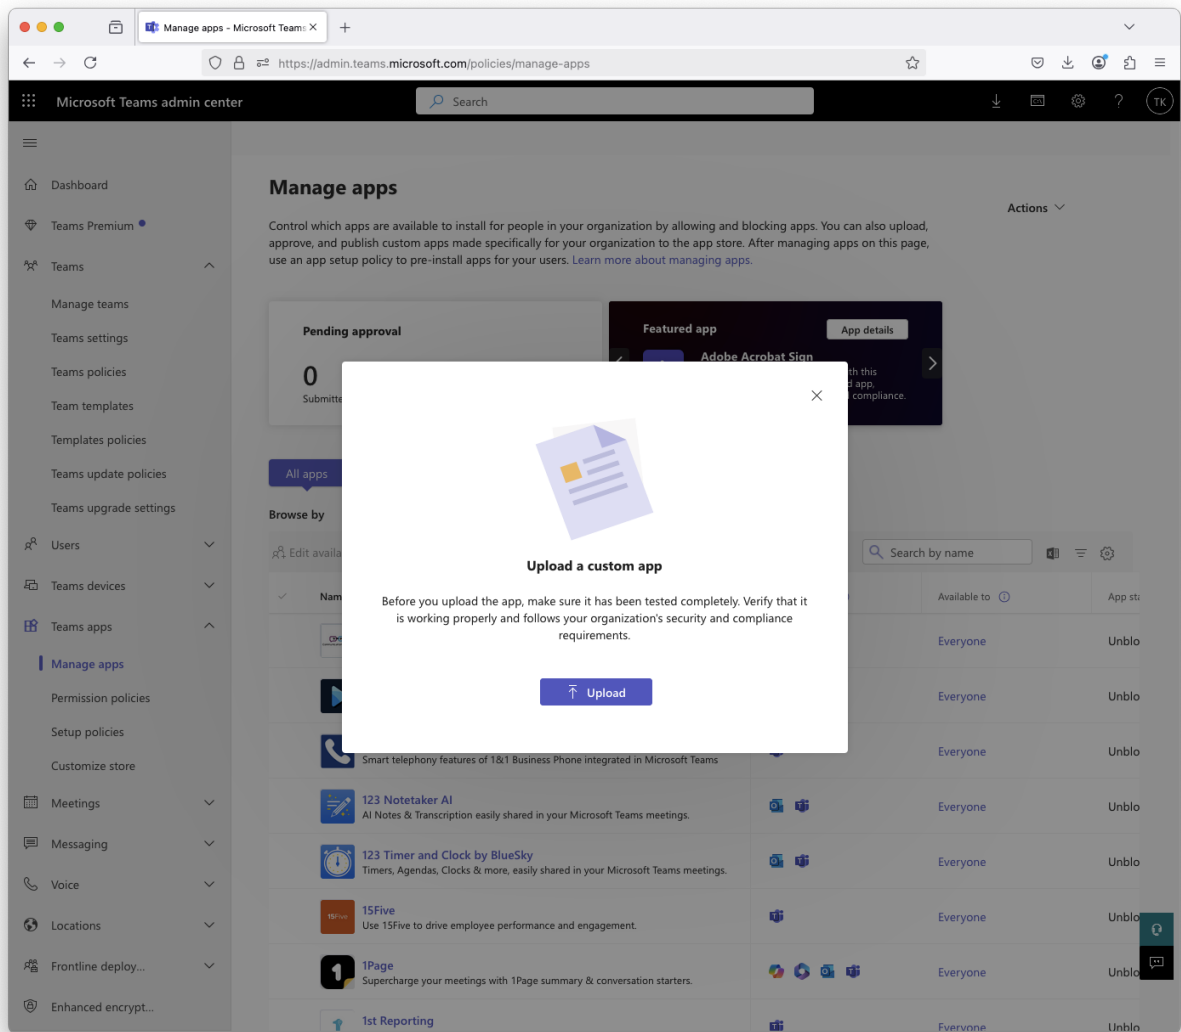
Manage apps - Microsoft Teams

https://admin.teams.microsoft.com/policies/manage-apps

Microsoft Teams admin center

Search

TK

Dashboard

Teams Premium

Teams

Manage teams

Teams settings

Teams policies

Team templates

Templates policies

Teams update policies

Teams upgrade settings

Users

Teams devices

Teams apps

Manage apps

Permission policies

Setup policies

Customize store

Meetings

Messaging

Voice

Locations

Frontline deploy...

Enhanced encrypt...

Manage apps

Actions

Control which apps are available to install for people in your organization by allowing and blocking apps. You can also upload, approve, and publish custom apps made specifically for your organization to the app store. After managing apps on this page, use an app setup policy to pre-install apps for your users. Learn more about managing apps.

Pending approval

0

Submitte

Featured app

App details

Adobe Acrobat Sign

th this
d app,
compliance.

All apps

Browse by

Edit availa

Search by name

Nam

Available to

App sta

Upload a custom app

Before you upload the app, make sure it has been tested completely. Verify that it is working properly and follows your organization's security and compliance requirements.

Upload

Everyone

Unblo

Everyone

Unblo

Smart telephony features of 1&1 Business Phone integrated in Microsoft Teams

Everyone

Unblo

123 Notetaker AI

AI Notes & Transcription easily shared in your Microsoft Teams meetings.

Everyone

Unblo

123 Timer and Clock by BlueSky

Timers, Agendas, Clocks & more, easily shared in your Microsoft Teams meetings.

Everyone

Unblo

15Five

Use 15Five to drive employee performance and engagement.

Everyone

Unblo

1Page

Supercharge your meetings with 1Page summary & conversation starters.

Everyone

Unblo

1st Reporting

Everyone

Unblo